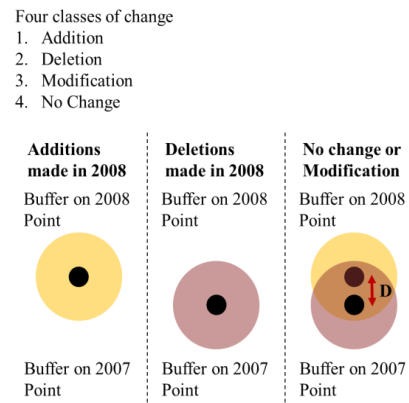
Four classes of change
1. Addition
2. Deletion
3. Modification
4. No Change

**Additions made in 2008**

Buffer on 2008 Point

Buffer on 2007 Point

**Deletions made in 2008**

Buffer on 2008 Point

Buffer on 2007 Point

**No change or Modification**

Buffer on 2008 Point

D

Buffer on 2007 Point